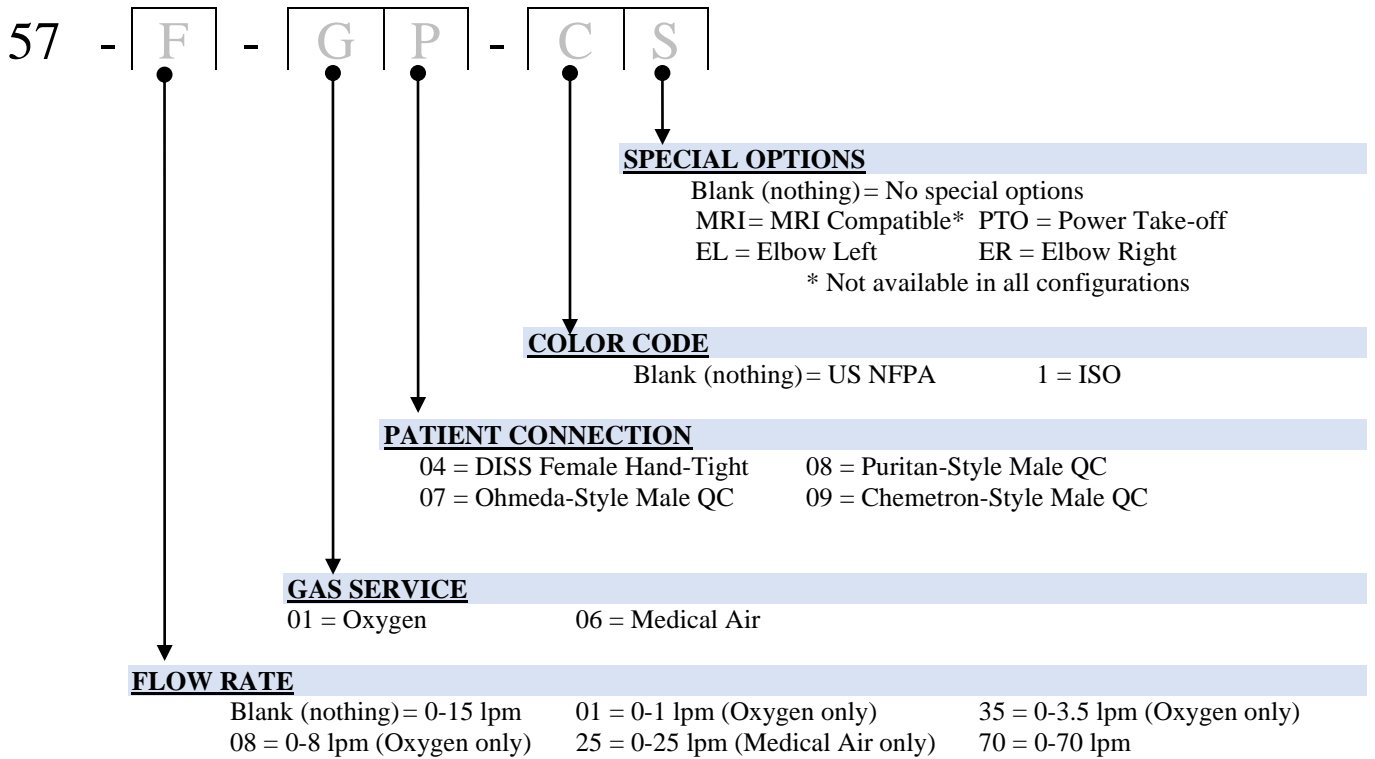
57 - F - G P - C S

SPECIAL OPTIONS
Blank (nothing) = No special options
MRI = MRI Compatible* PTO = Power Take-off
EL = Elbow Left ER = Elbow Right
* Not available in all configurations

COLOR CODE
Blank (nothing) = US NFPA 1 = ISO

PATIENT CONNECTION
04 = DISS Female Hand-Tight 08 = Puritan-Style Male QC
07 = Ohmeda-Style Male QC 09 = Chemetron-Style Male QC

GAS SERVICE
01 = Oxygen 06 = Medical Air

FLOW RATE
Blank (nothing) = 0-15 lpm 01 = 0-1 lpm (Oxygen only) 35 = 0-3.5 lpm (Oxygen only)
08 = 0-8 lpm (Oxygen only) 25 = 0-25 lpm (Medical Air only) 70 = 0-70 lpm